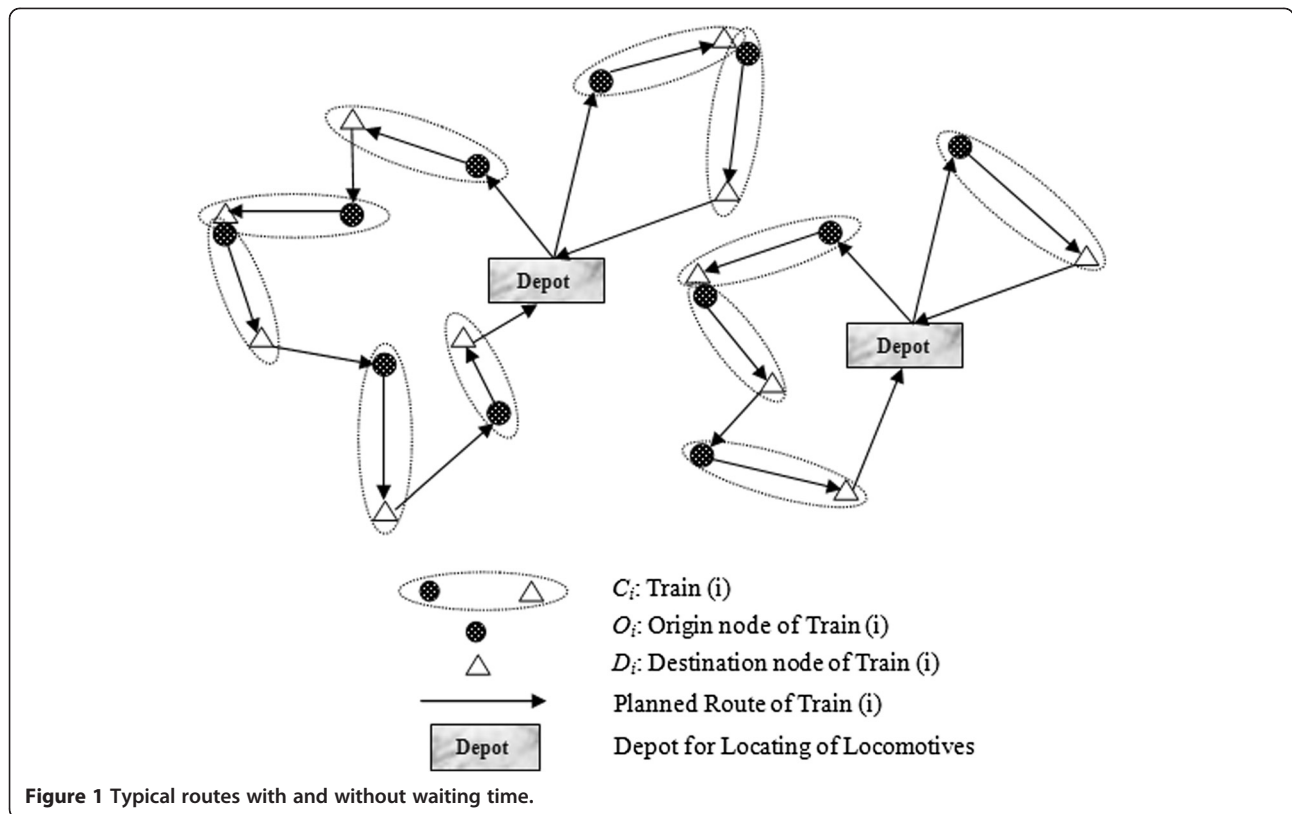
Depot

Depot

$C_i$: Train (i)

$O_i$: Origin node of Train (i)

$D_i$: Destination node of Train (i)

Planned Route of Train (i)

Depot

Depot for Locating of Locomotives

Figure 1 Typical routes with and without waiting time.